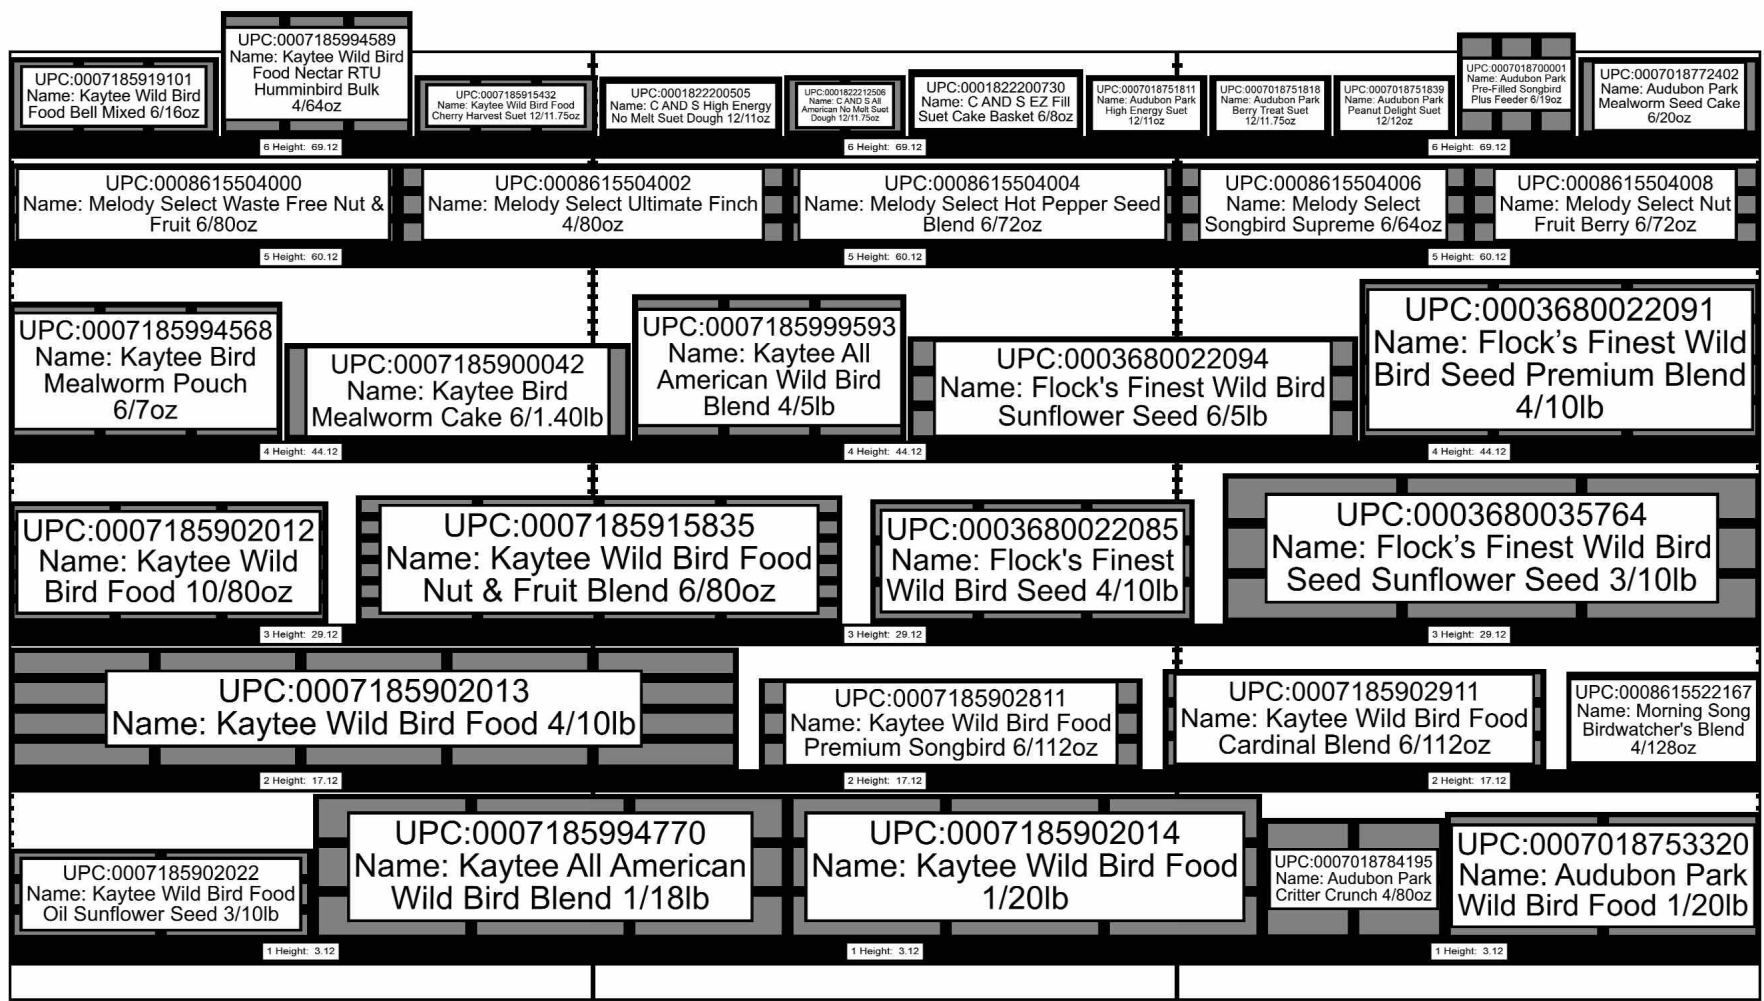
UPC:0007185919101 Name: Kaytee Wild Bird Food Bell Mixed 6/16oz

UPC:0007185994589 Name: Kaytee Wild Bird Food Nectar RTU Humminbird Bulk 4/64oz

UPC:0007185915432 Name: Kaytee Wild Bird Food Cherry Harvest Suet 12/11.75oz

UPC:0001822200505 Name: C AND S High Energy No Melt Suet Dough 12/11oz

UPC:0001822212506 Name: C AND S All American No Melt Suet Dough 12/11.75oz

UPC:0001822200730 Name: C AND S EZ Fill Suet Cake Basket 6/8oz

UPC:0007018751811 Name: Audubon Park High Energy Suet 12/11oz

UPC:0007018751818 Name: Audubon Park Berry Treat Suet 12/11.75oz

UPC:0007018751839 Name: Audubon Park Peanut Delight Suet 12/12oz

UPC:0007018700001 Name: Audubon Park Pre-Filled Songbird Plus Feeder 6/19oz

UPC:0007018772402 Name: Audubon Park Mealworm Seed Cake 6/20oz

6 Height: 69.12

6 Height: 69.12

6 Height: 69.12

UPC:0008615504000 Name: Melody Select Waste Free Nut & Fruit 6/80oz

UPC:0008615504002 Name: Melody Select Ultimate Finch 4/80oz

UPC:0008615504004 Name: Melody Select Hot Pepper Seed Blend 6/72oz

UPC:0008615504006 Name: Melody Select Songbird Supreme 6/64oz

UPC:0008615504008 Name: Melody Select Nut Fruit Berry 6/72oz

5 Height: 60.12

5 Height: 60.12

5 Height: 60.12

UPC:0007185994568 Name: Kaytee Bird Mealworm Pouch 6/7oz

UPC:0007185900042 Name: Kaytee Bird Mealworm Cake 6/1.40lb

UPC:0007185999593 Name: Kaytee All American Wild Bird Blend 4/5lb

UPC:0003680022094 Name: Flock's Finest Wild Bird Sunflower Seed 6/5lb

UPC:0003680022091 Name: Flock’s Finest Wild Bird Seed Premium Blend 4/10lb

4 Height: 44.12

4 Height: 44.12

4 Height: 44.12

UPC:0007185902012 Name: Kaytee Wild Bird Food 10/80oz

UPC:0007185915835 Name: Kaytee Wild Bird Food Nut & Fruit Blend 6/80oz

UPC:0003680022085 Name: Flock's Finest Wild Bird Seed 4/10lb

UPC:0003680035764 Name: Flock’s Finest Wild Bird Seed Sunflower Seed 3/10lb

3 Height: 29.12

3 Height: 29.12

3 Height: 29.12

UPC:0007185902013 Name: Kaytee Wild Bird Food 4/10lb

UPC:0007185902811 Name: Kaytee Wild Bird Food Premium Songbird 6/112oz

UPC:0007185902911 Name: Kaytee Wild Bird Food Cardinal Blend 6/112oz

UPC:0008615522167 Name: Morning Song Birdwatcher's Blend 4/128oz

2 Height: 17.12

2 Height: 17.12

2 Height: 17.12

UPC:0007185902022 Name: Kaytee Wild Bird Food Oil Sunflower Seed 3/10lb

UPC:0007185994770 Name: Kaytee All American Wild Bird Blend 1/18lb

UPC:0007185902014 Name: Kaytee Wild Bird Food 1/20lb

UPC:0007018784195 Name: Audubon Park Critter Crunch 4/80oz

UPC:0007018753320 Name: Audubon Park Wild Bird Food 1/20lb

1 Height: 3.12

1 Height: 3.12

1 Height: 3.12